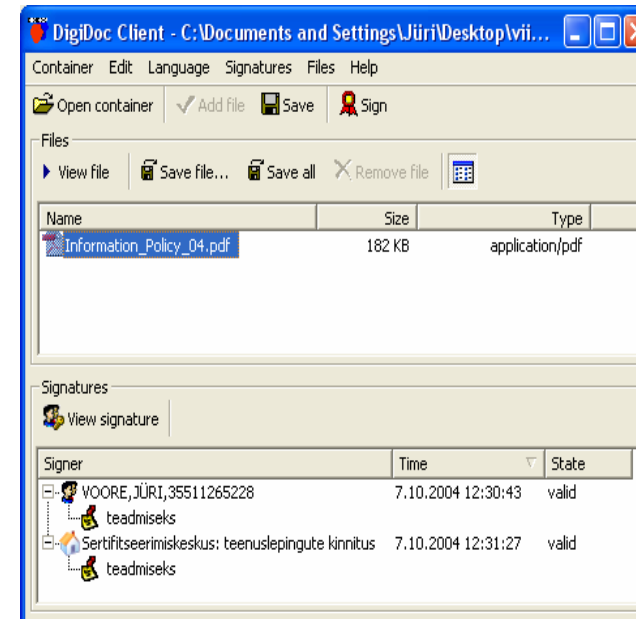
DigiDoc Client - C:\Documents and Settings\Jüri\Desktop\vii...

Container Edit Language Signatures Files Help

Open container Add file Save Sign

Files

View file Save file... Save all Remove file

| Name | Size | Type |
|---|---|---|
| Information_Policy_04.pdf | 182 KB | application/pdf |

Signatures

View signature

| Signer | Time | State |
|---|---|---|
| VOORE,JÜRI,35511265228 | 7.10.2004 12:30:43 | valid |
| teadmiseks | | |
| Sertifitseerimiskeskus: teenuslepingute kinnitus | 7.10.2004 12:31:27 | valid |
| teadmiseks | | |